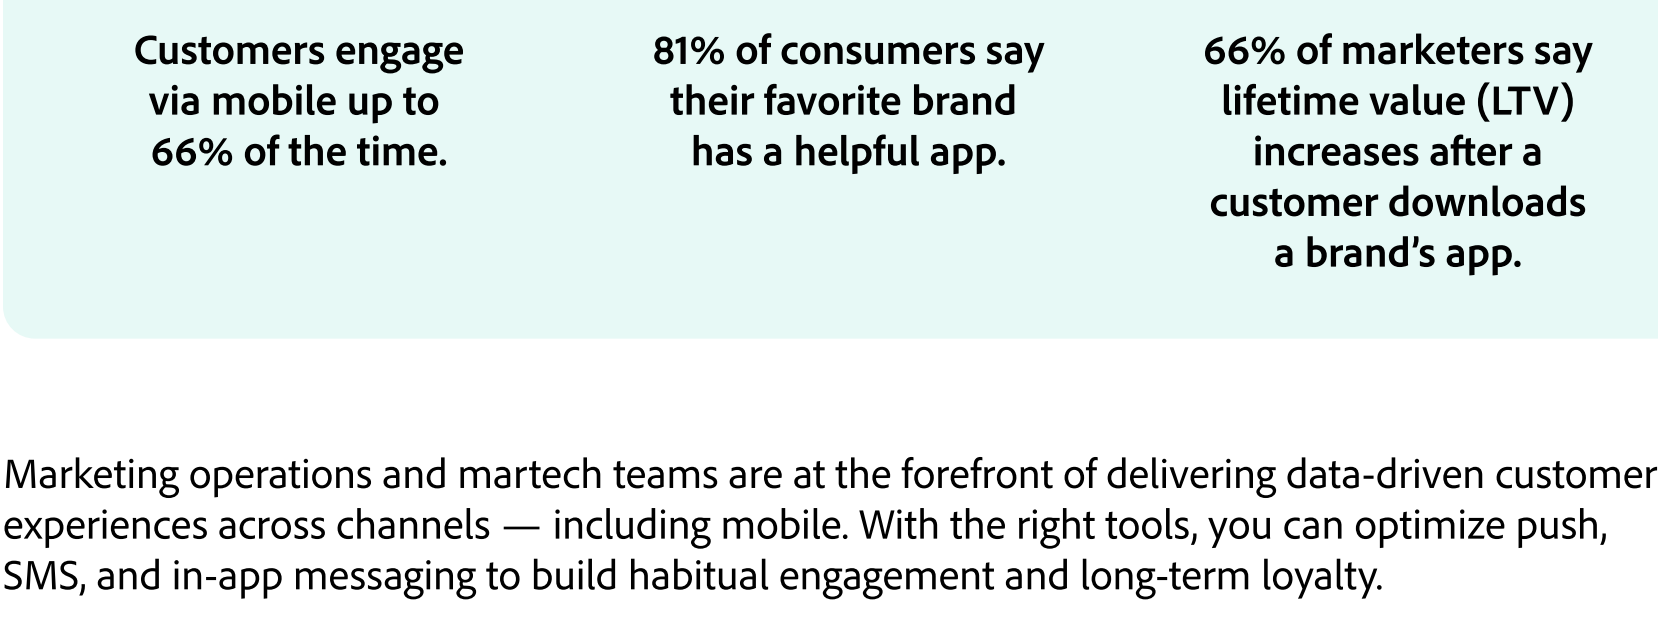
Customers engage via mobile up to 66% of the time.

81% of consumers say their favorite brand has a helpful app.

66% of marketers say lifetime value (LTV) increases after a customer downloads a brand’s app.

Marketing operations and martech teams are at the forefront of delivering data-driven customer experiences across channels — including mobile. With the right tools, you can optimize push, SMS, and in-app messaging to build habitual engagement and long-term loyalty.